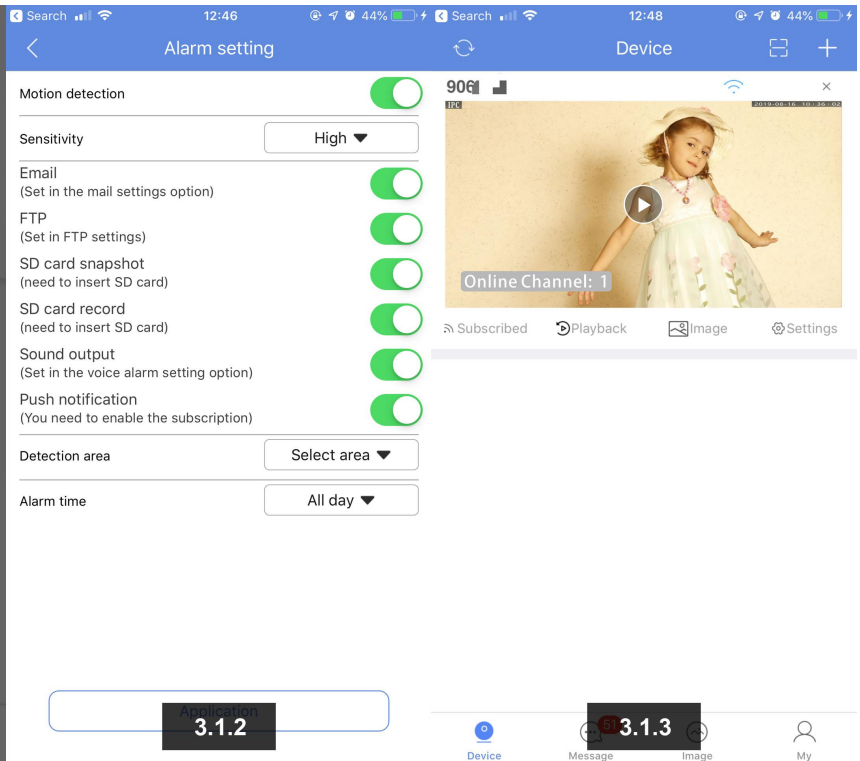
Search 12:46 44%

Alarm setting

Motion detection

Sensitivity High

Email
(Set in the mail settings option)

FTP
(Set in FTP settings)

SD card snapshot
(need to insert SD card)

SD card record
(need to insert SD card)

Sound output
(Set in the voice alarm setting option)

Push notification
(You need to enable the subscription)

Detection area Select area

Alarm time All day

Application

3.1.2

Search 12:48 44%

Device

906

IPC 2019-08-16 10:36:02

Online Channel: 1

Subscribed Playback Image Settings

Device Message Image My

51

3.1.3